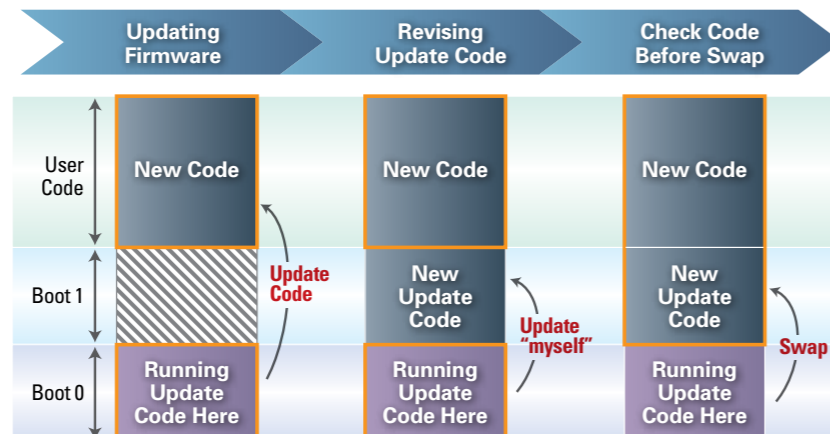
Updating Firmware

Revising Update Code

Check Code Before Swap

User Code

Boot 1

Boot 0

New Code

Update Code

Running Update Code Here

New Code

New Update Code

Update "myself"

Running Update Code Here

New Code

New Update Code

Swap

Running Update Code Here